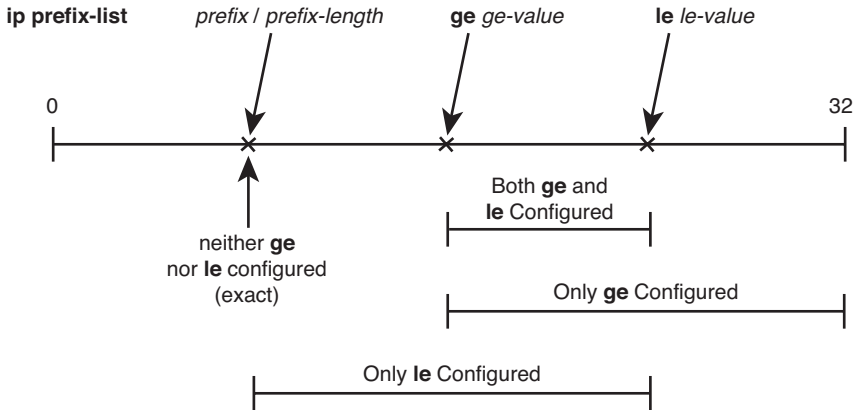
ip prefix-list *prefix* / *prefix-length* **ge** *ge-value* **le** *le-value*

0

32

Both **ge** and **le** Configured

neither **ge** nor **le** configured (exact)

Only **ge** Configured

Only **le** Configured